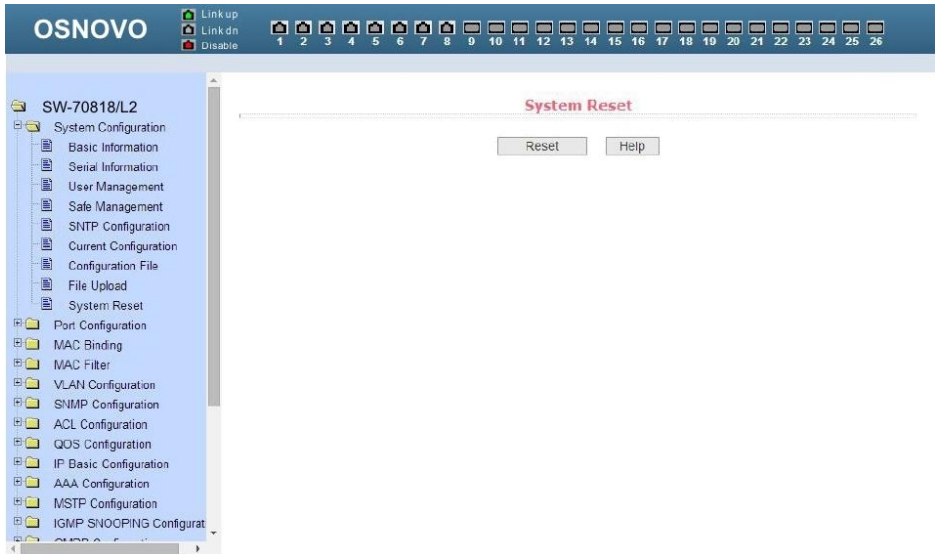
OSNOVO

Link up
Link dn
Disable

1 2 3 4 5 6 7 8 9 10 11 12 13 14 15 16 17 18 19 20 21 22 23 24 25 26

SW-70818/L2
System Configuration
Basic Information
Serial Information
User Management
Safe Management
SNTP Configuration
Current Configuration
Configuration File
File Upload
System Reset
Port Configuration
MAC Binding
MAC Filter
VLAN Configuration
SNMP Configuration
ACL Configuration
QOS Configuration
IP Basic Configuration
AAA Configuration
MSTP Configuration
IGMP SNOOPING Configurat
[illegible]

System Reset

Reset Help